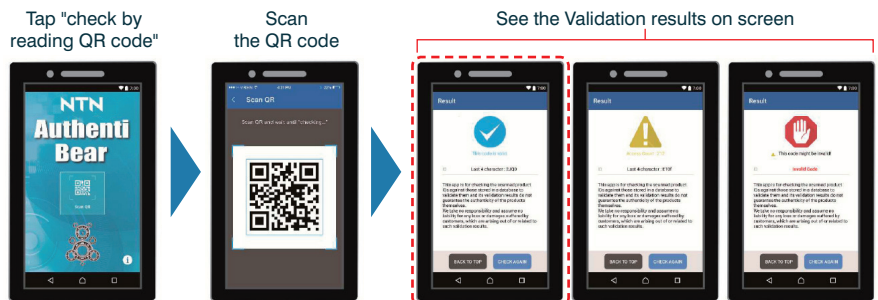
Tap "check by reading QR code"

NTN
Authenti
Bear

Scan QR

Scan
the QR code

Scan QR

Scan QR and wait until "checking..."

See the Validation results on screen

Result

Last 4 character: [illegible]

This app is for checking the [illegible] product. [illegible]

BACK TO TOP
CHECK AGAIN

Result

Last 4 character: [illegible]

This app is for checking the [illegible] product. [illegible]

BACK TO TOP
CHECK AGAIN

Result

This code might be invalid

Invalid Code

This app is for checking the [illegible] product. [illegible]

BACK TO TOP
CHECK AGAIN